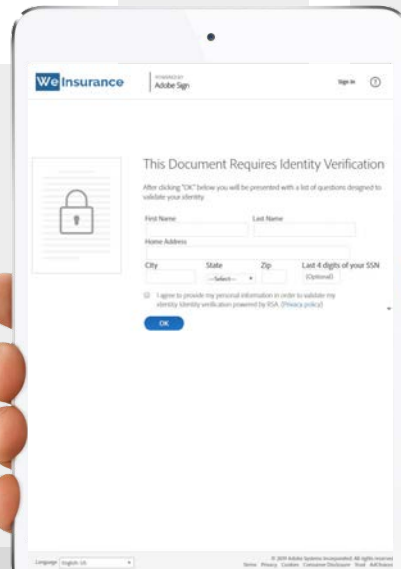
We Insurance

POWERED BY
Adobe Sign

Sign In

?

This Document Requires Identity Verification

After clicking "OK" below you will be presented with a list of questions designed to validate your identity

First Name

Last Name

Home Address

City

State

Zip

Last 4 digits of your SSN

--Select--

(Optional)

I agree to provide my personal information in order to validate my identity. Identity verification powered by RSA. (Privacy policy)

OK

Language English: US

© 2019 Adobe Systems Incorporated. All rights reserved.
Terms Privacy Cookies Consumer Disclosure Trust AdChoices